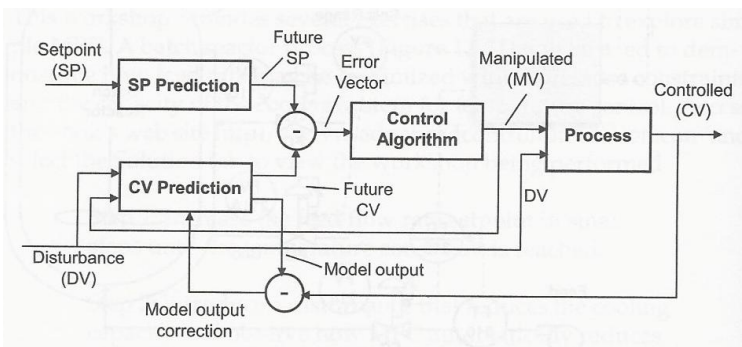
Setpoint (SP)

SP Prediction

Future SP

Error Vector

-

Control Algorithm

Manipulated (MV)

Process

Controlled (CV)

CV Prediction

Future CV

DV

Disturbance (DV)

Model output

-

Model output correction